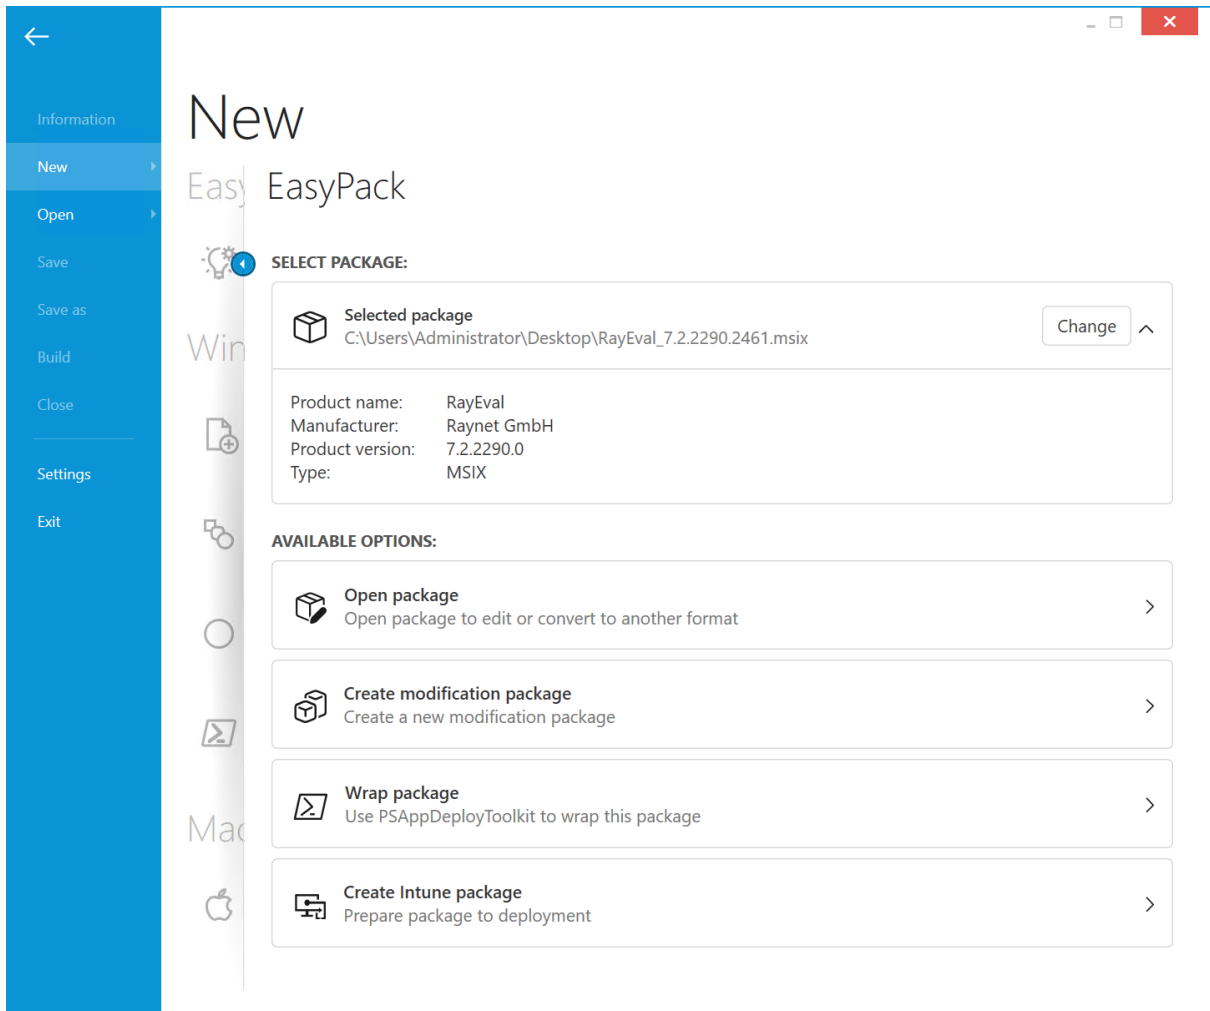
Information
New
Open
Save
Save as
Build
Close
Settings
Exit

New

Easy
Win
Mac

EasyPack

SELECT PACKAGE:

Selected package
C:\Users\Administrator\Desktop\RayEval_7.2.2290.2461.msix
Change

| Product name: | RayEval |
|---|---|
| Manufacturer: | Raynet GmbH |
| Product version: | 7.2.2290.0 |
| Type: | MSIX |

AVAILABLE OPTIONS:

Open package
Open package to edit or convert to another format

Create modification package
Create a new modification package

Wrap package
Use PSAppDeployToolkit to wrap this package

Create Intune package
Prepare package to deployment